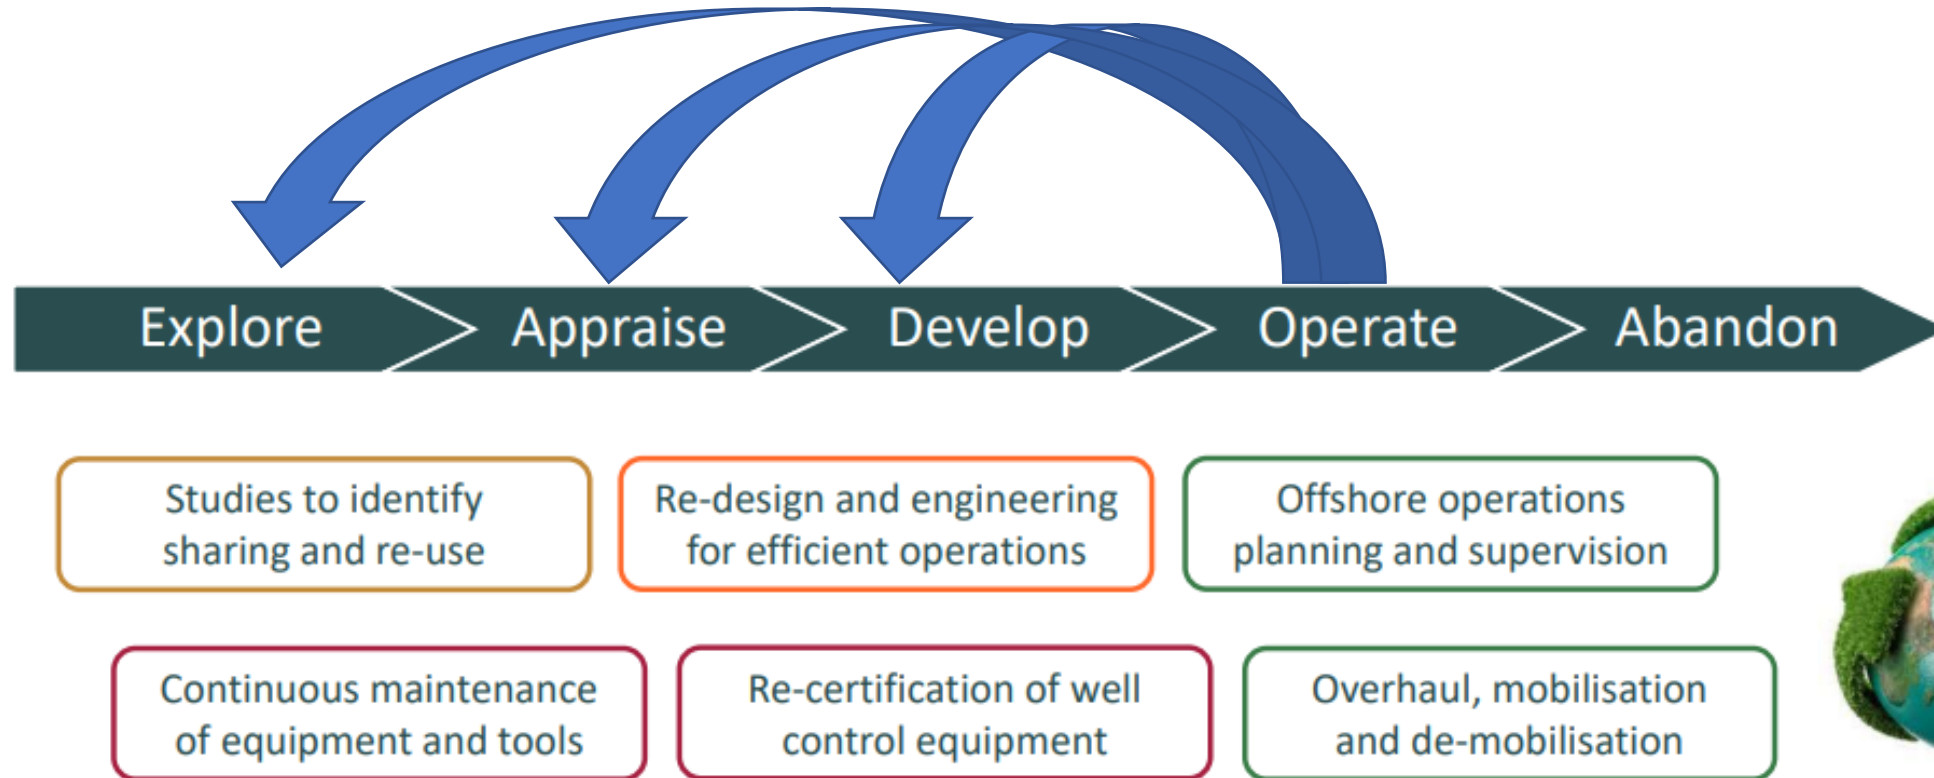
Explore
Appraise
Develop
Operate
Abandon

Studies to identify sharing and re-use

Re-design and engineering for efficient operations

Offshore operations planning and supervision

Continuous maintenance of equipment and tools

Re-certification of well control equipment

Overhaul, mobilisation and de-mobilisation